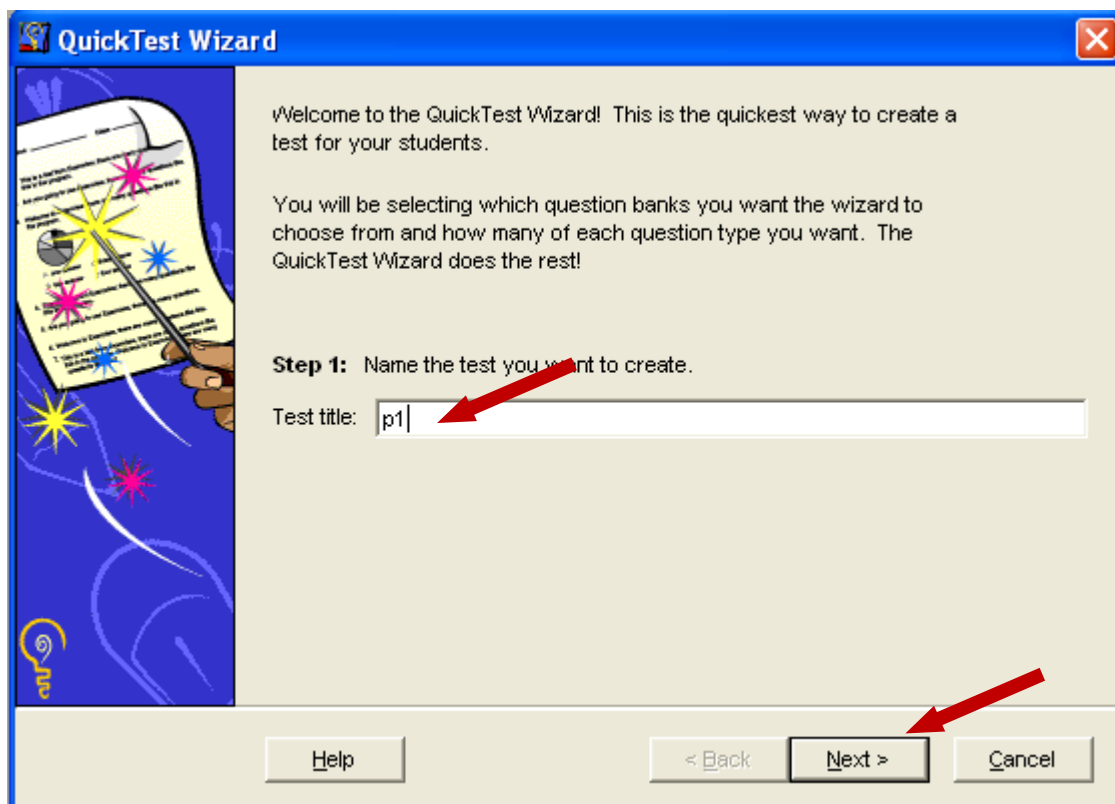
QuickTest Wizard

Welcome to the QuickTest Wizard! This is the quickest way to create a test for your students.

You will be selecting which question banks you want the wizard to choose from and how many of each question type you want. The QuickTest Wizard does the rest!

Step 1: Name the test you want to create.

Test title: p1

Help

< Back

Next >

Cancel